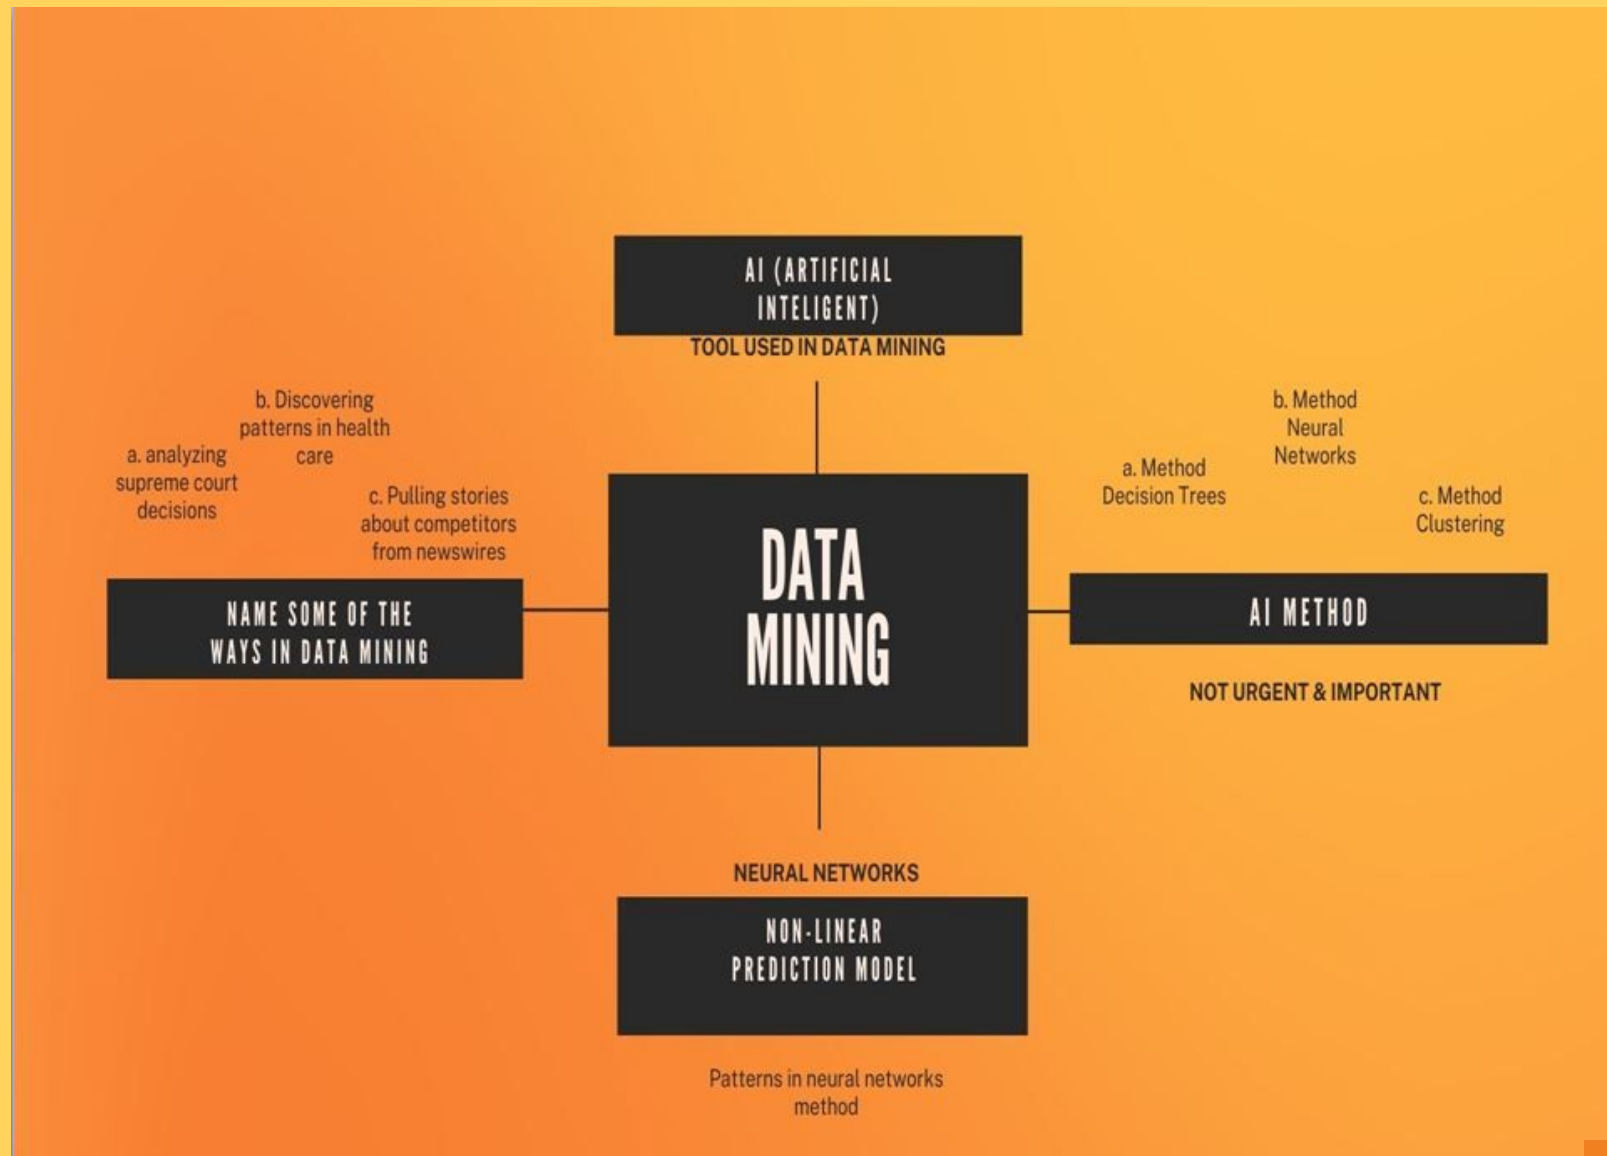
AI (ARTIFICIAL INTELIGENT)

TOOL USED IN DATA MINING

b. Discovering patterns in health care

a. analyzing supreme court decisions

c. Pulling stories about competitors from newswires

NAME SOME OF THE WAYS IN DATA MINING

DATA MINING

b. Method Neural Networks

a. Method Decision Trees

c. Method Clustering

AI METHOD

NOT URGENT & IMPORTANT

NEURAL NETWORKS

NON-LINEAR PREDICTION MODEL

Patterns in neural networks method